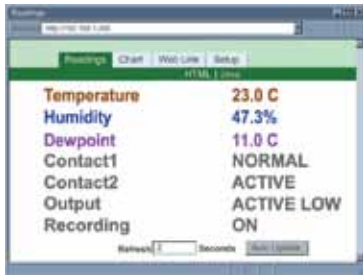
Readings

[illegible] http://192.168.1.200

Readings Chart Web Link Setup

HTML | Java

Temperature 23.0 C
Humidity 47.3%
Dewpoint 11.0 C
Contact1 NORMAL
Contact2 ACTIVE
Output ACTIVE LOW
Recording ON

Refresh 2 Seconds Auto Update